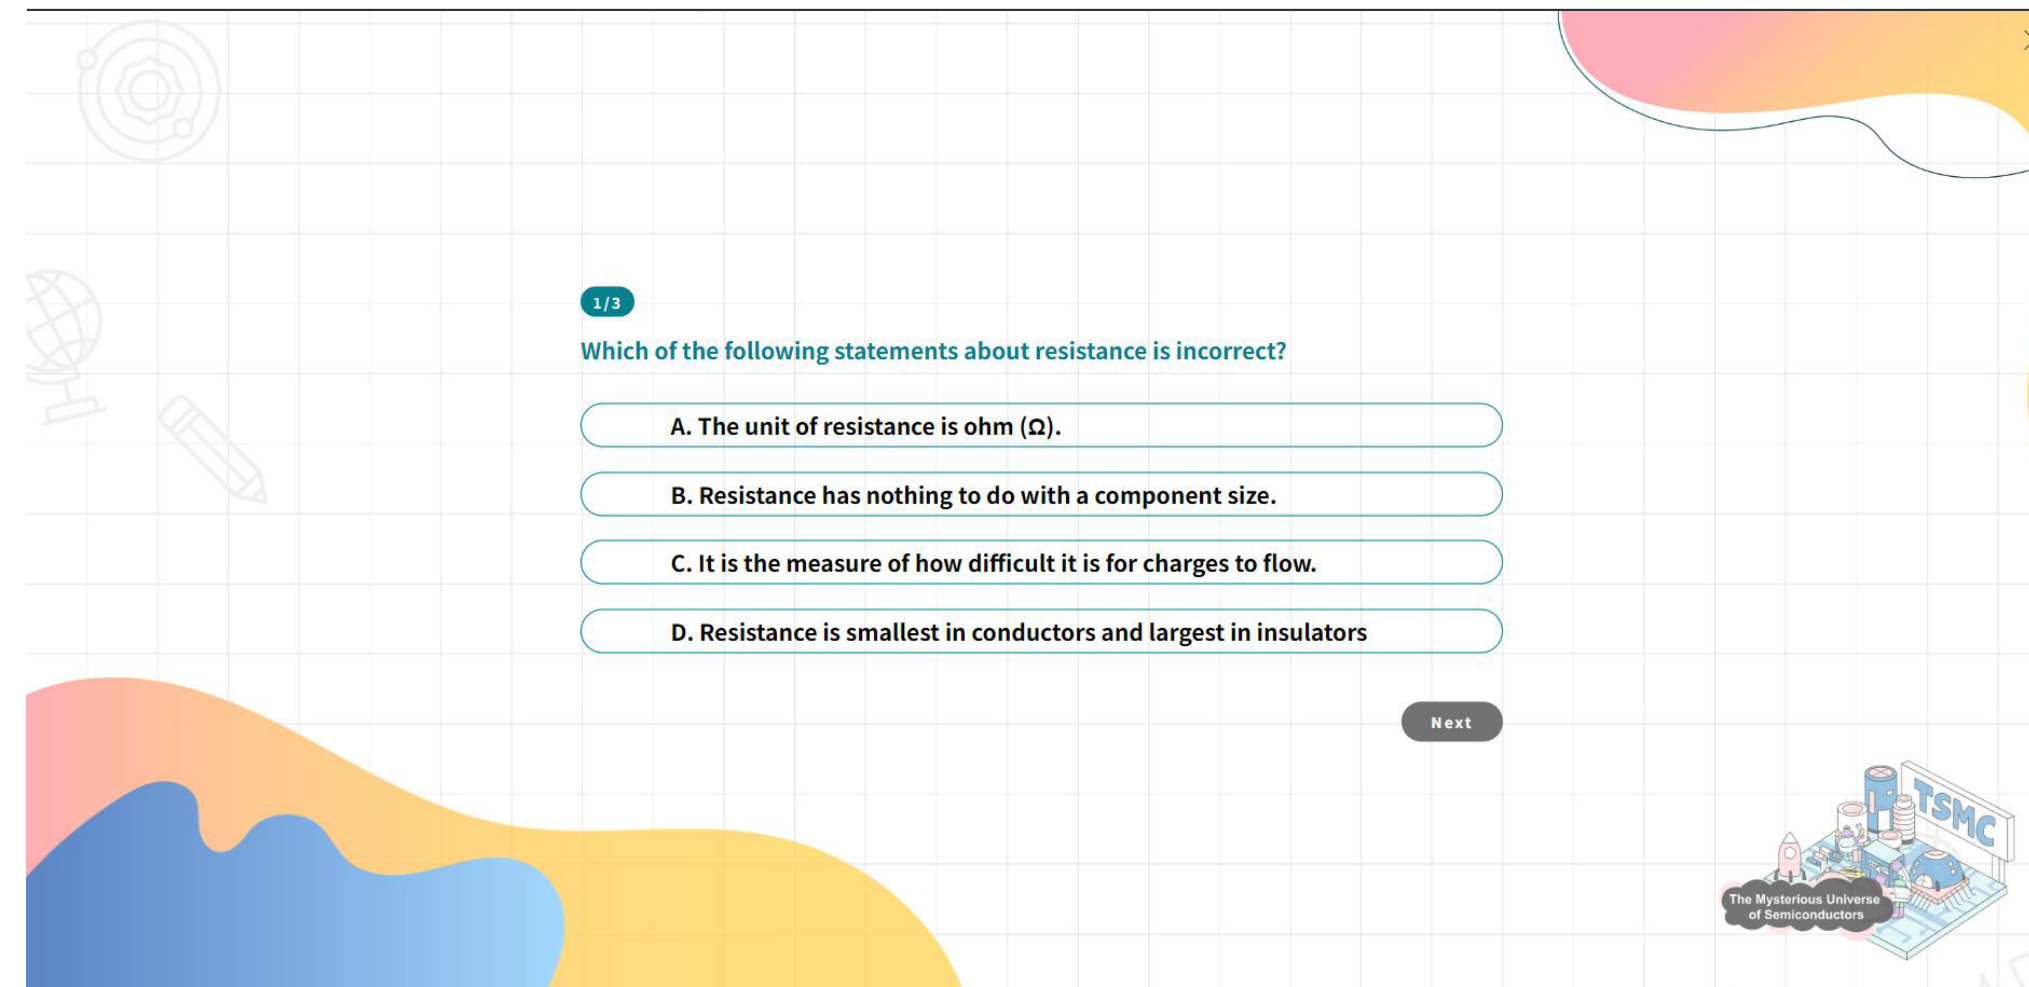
1/3

Which of the following statements about resistance is incorrect?

A. The unit of resistance is ohm (Ω).

B. Resistance has nothing to do with a component size.

C. It is the measure of how difficult it is for charges to flow.

D. Resistance is smallest in conductors and largest in insulators

Next

TSMC

The Mysterious Universe of Semiconductors